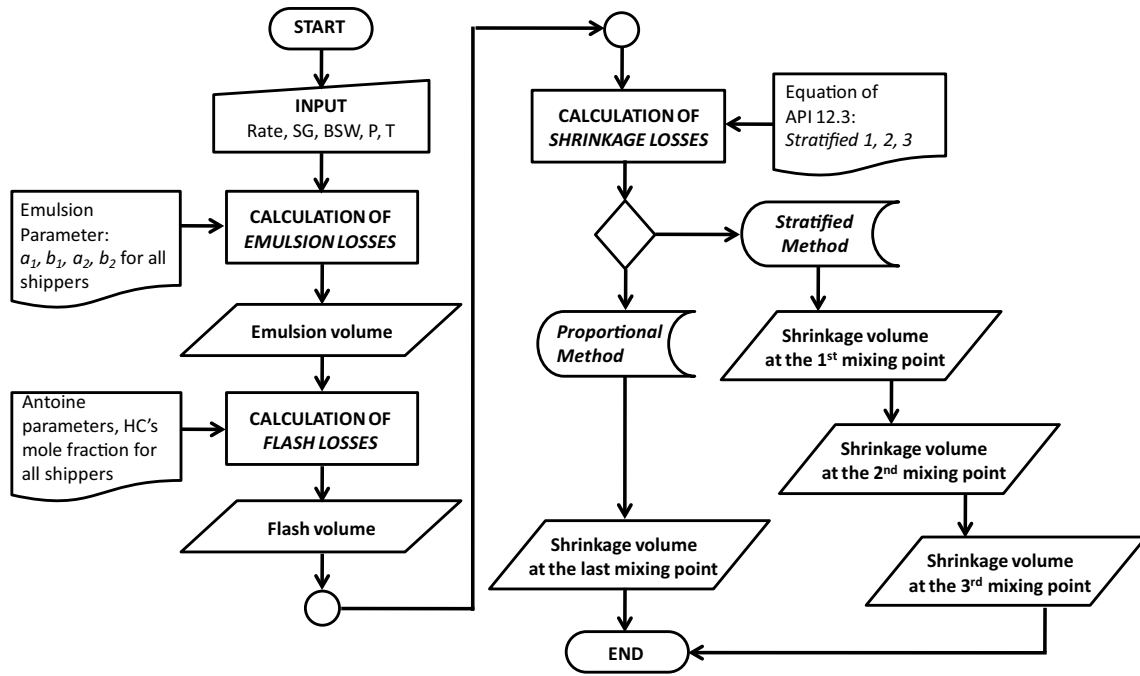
START

INPUT
Rate, SG, BSW, P, T

Emulsion Parameter: $a_1$, $b_1$, $a_2$, $b_2$ for all shippers

CALCULATION OF *EMULSION LOSSES*

Emulsion volume

Antoine parameters, HC's mole fraction for all shippers

CALCULATION OF *FLASH LOSSES*

Flash volume

CALCULATION OF *SHRINKAGE LOSSES*

Equation of API 12.3: *Stratified 1, 2, 3*

*Stratified Method*

*Proportional Method*

Shrinkage volume at the 1$^{st}$ mixing point

Shrinkage volume at the 2$^{nd}$ mixing point

Shrinkage volume at the 3$^{rd}$ mixing point

Shrinkage volume at the last mixing point

END